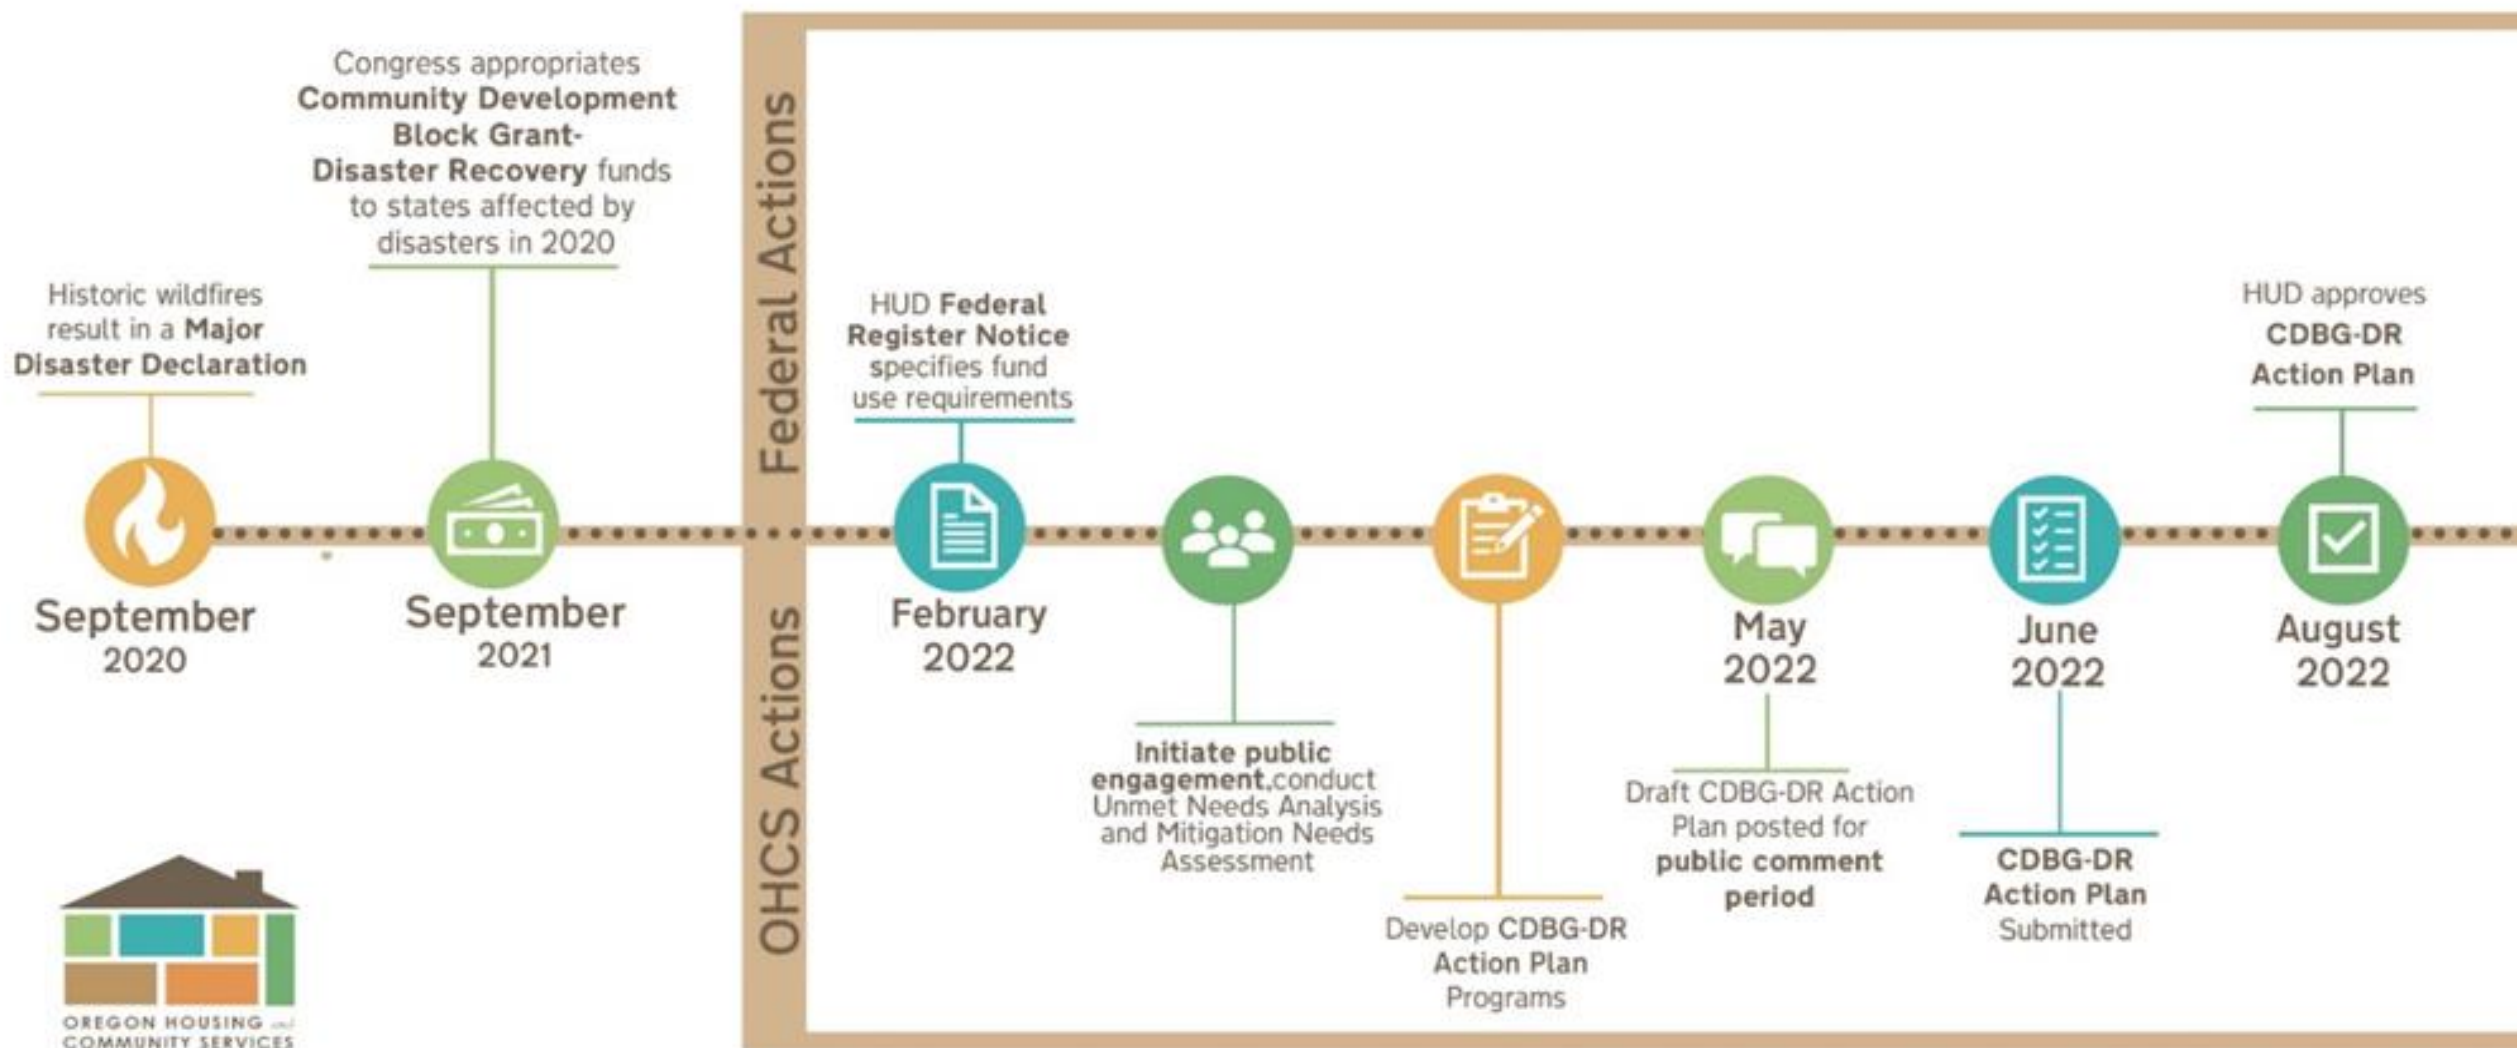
Historic wildfires result in a **Major Disaster Declaration**

September 2020

Congress appropriates **Community Development Block Grant-Disaster Recovery** funds to states affected by disasters in 2020

September 2021

Federal Actions

OHCS Actions

HUD **Federal Register Notice** specifies fund use requirements

February 2022

**Initiate public engagement**,conduct Unmet Needs Analysis and Mitigation Needs Assessment

Develop **CDBG-DR Action Plan** Programs

May 2022

Draft CDBG-DR Action Plan posted for **public comment period**

June 2022

**CDBG-DR Action Plan** Submitted

HUD approves **CDBG-DR Action Plan**

August 2022

OREGON HOUSING and COMMUNITY SERVICES